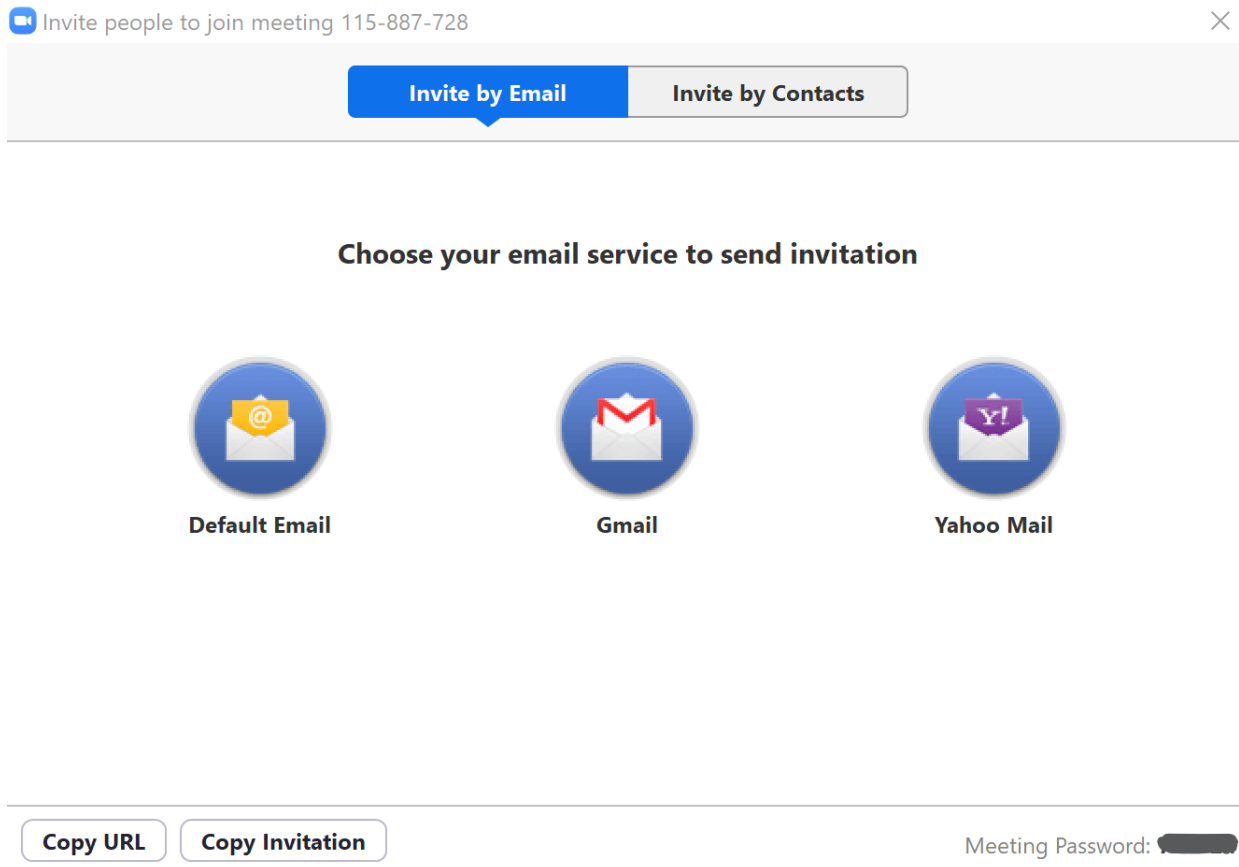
Invite people to join meeting 115-887-728

Invite by Email
Invite by Contacts

Choose your email service to send invitation

@
Default Email

Gmail

Y!
Yahoo Mail

Copy URL
Copy Invitation

Meeting Password: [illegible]